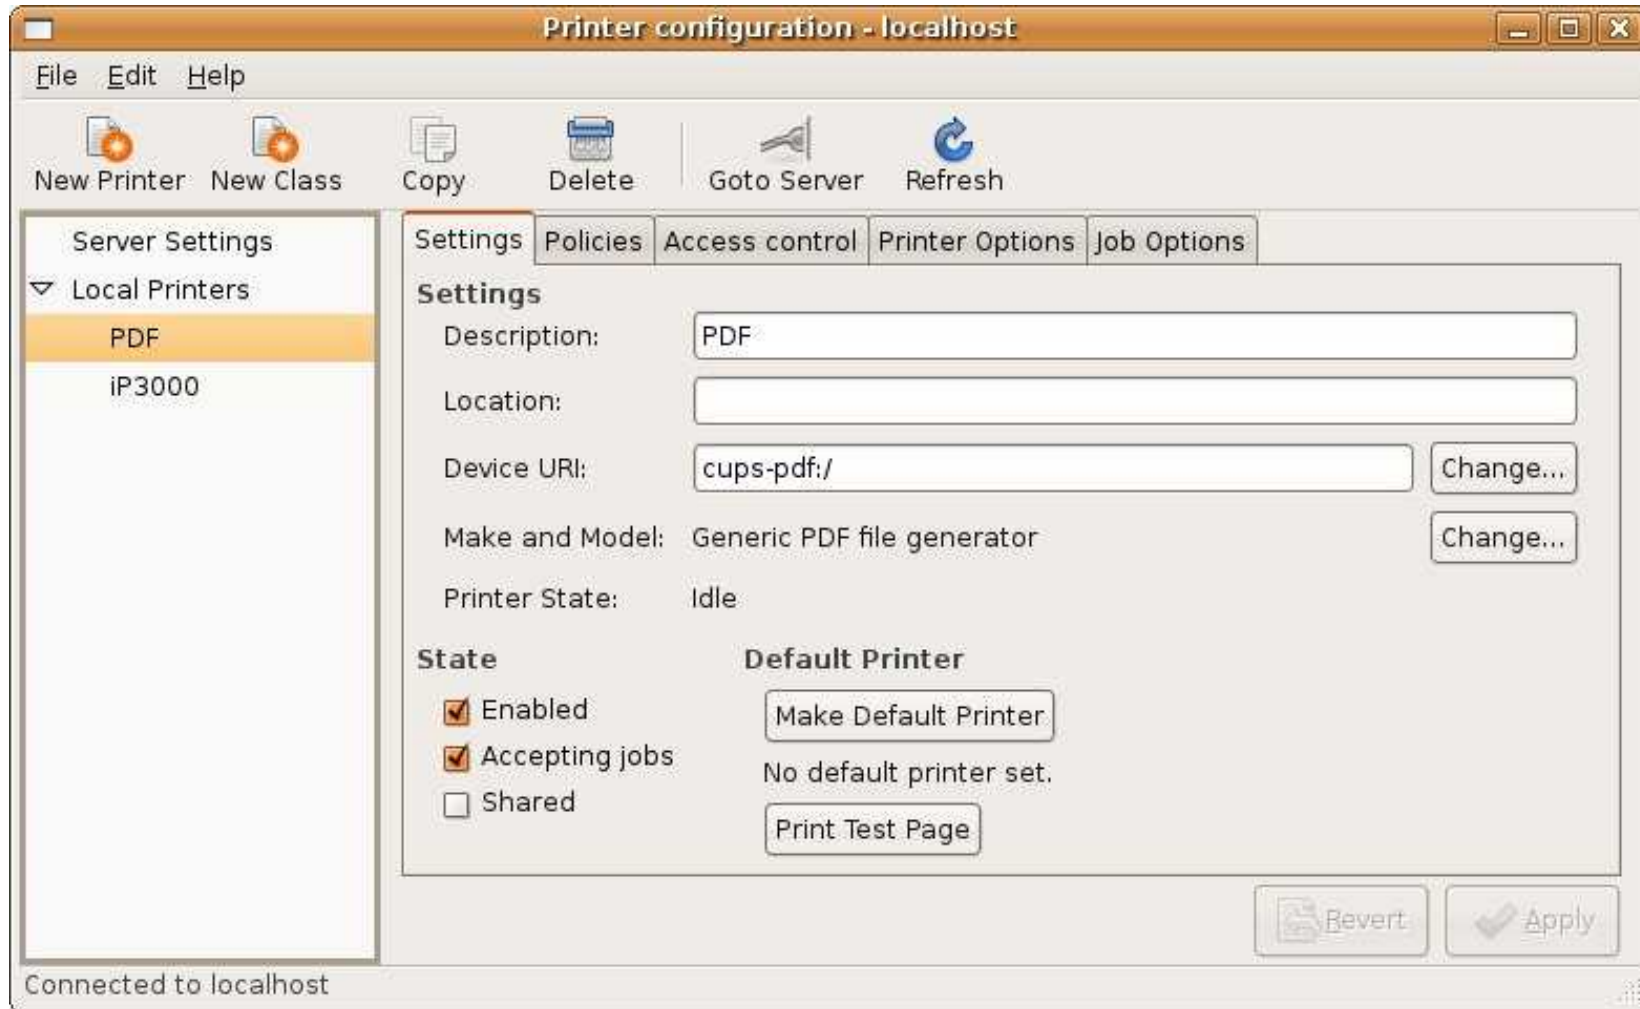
Printer configuration - localhost

File Edit Help

New Printer New Class Copy Delete Goto Server Refresh

Server Settings
Local Printers
PDF
iP3000

Settings Policies Access control Printer Options Job Options

Settings

Description: PDF

Location:

Device URI: cups-pdf:/ Change...

Make and Model: Generic PDF file generator Change...

Printer State: Idle

State
Enabled
Accepting jobs
Shared

Default Printer
Make Default Printer
No default printer set.
Print Test Page

Revert Apply

Connected to localhost